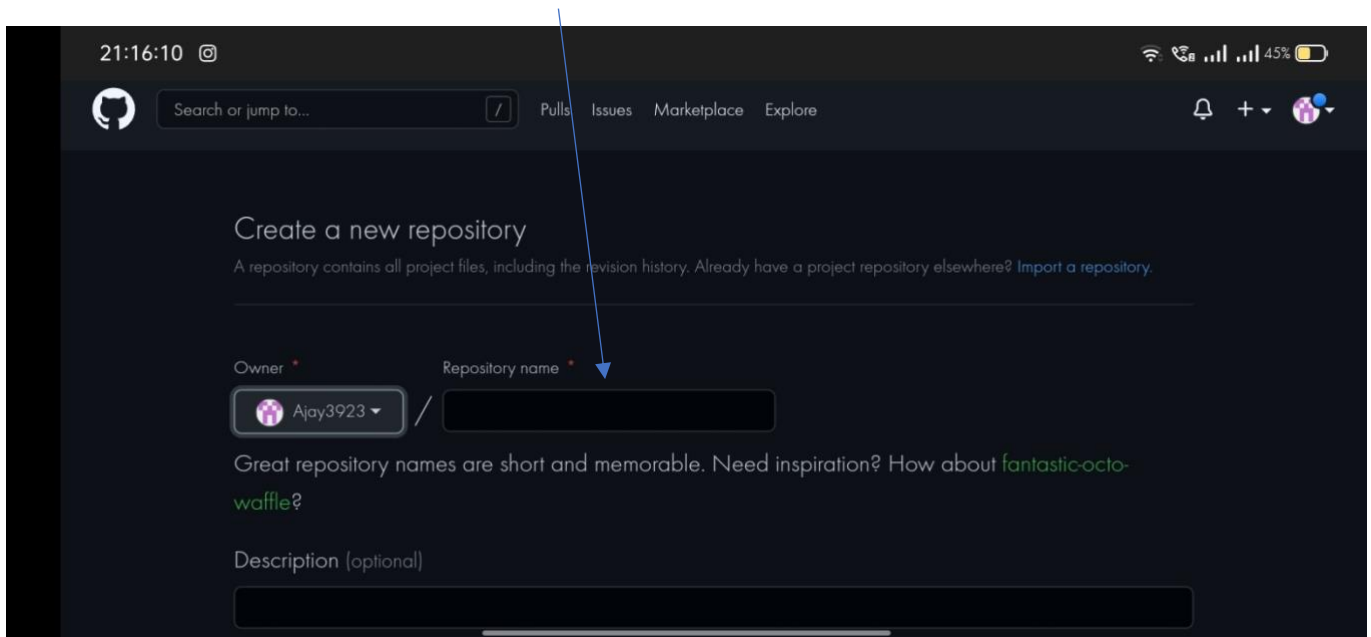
21:16:10

45%

Search or jump to...

/

Pulls Issues Marketplace Explore

+

Create a new repository

A repository contains all project files, including the revision history. Already have a project repository elsewhere? Import a repository.

Owner *

Repository name *

Ajay3923

/

Great repository names are short and memorable. Need inspiration? How about fantastic-octo-waffle?

Description (optional)